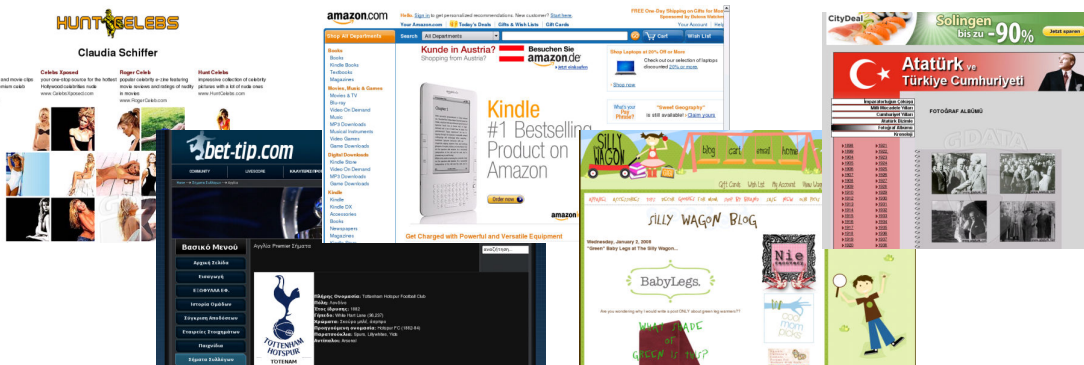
HUNT CELEBS

Claudia Schiffer

and movie clips

Celebs Xposed
your one-stop source for the hottest Hollywood celebrities nude
www.CelebsXposed.com

Roger Celeb
popular celebrity e-zine featuring movie reviews and ratings of nudity in movies
www.RogerCeleb.com

Hunt Celebs
impressive collection of celebrity pictures with a lot of nude ones
www.HuntCelebs.com

amazon.com

Hello. Sign in to get personalized recommendations. New customer? Start here.

Your Amazon.com | Today's Deals | Gifts & Wish Lists | Gift Cards

FREE One-Day Shipping on Gifts for Moms

Your Account | Help

Shop All Departments

Search All Departments

Cart | Wish List

Books
Books
Kindle Books
Textbooks
Magazines

Movies, Music & Games
Movies & TV
Blu-ray
Video On Demand
Music
MP3 Downloads
Musical Instruments
Video Games
Game Downloads

Digital Downloads
Kindle Store
Video On Demand
MP3 Downloads
Game Downloads

Kindle
Kindle
Kindle DX
Accessories
Books
Newspapers
Magazines

Kunde in Austria?
Shopping from Austria?

Besuchen Sie amazon.de

Shop Laptops at 20% Off or More

Check out our selection of laptops discounted 20% or more.

Shop now

What's your Pay Phrase?

"Sweet Geography" is still available | Claim yours

Kindle
#1 Bestselling Product on Amazon

Order now

Get Charged with Powerful and Versatile Equipment

bet-tip.com

COMMUNITY
LIVESCORE

Βασικό Μενού

Αρχική Σελίδα
Επικοινωνία
ΕΞΟΦΛΗΣΗ ΕΦ.
Ιστορία Ομάδων
Σύγκριση Αποδόσεων
Εταιρείες Στοιχημάτων
Παιχνίδια
Σήματα Συλλόγων

Αγγλία Premier Σήματα

Πλήρης ονομασία: Tottenham Hotspur Football Club
Χώρα: Αγγλία
Έτος ίδρυσης: 1882
Γήπεδο: White Hart Lane (36,237)
Χρώματα: Λευκό μπλε, σκούρο
Προηγούμενη ονομασία: Hotspur FC (1882-84)
Παρατσούκλια: Spurs, Lilywhites, Yids
Αντίπαλος: Arsenal

TOTTENHAM HOTSPUR

SILLY WAGON

blog
cart
email
home

Gift Cards | Wish List | My Account | My Cart

SILLY WAGON BLOG

Wednesday, January 2, 2008

"Green" Baby Legs at The Silly Wagon...

BabyLegs.

Nie

WHAT SHADE OF GREEN IS YOU?

CityDeal

Solingen bis zu -90%

Atatürk ve Türkiye Cumhuriyeti

FOTOĞRAF ALBÜMÜ